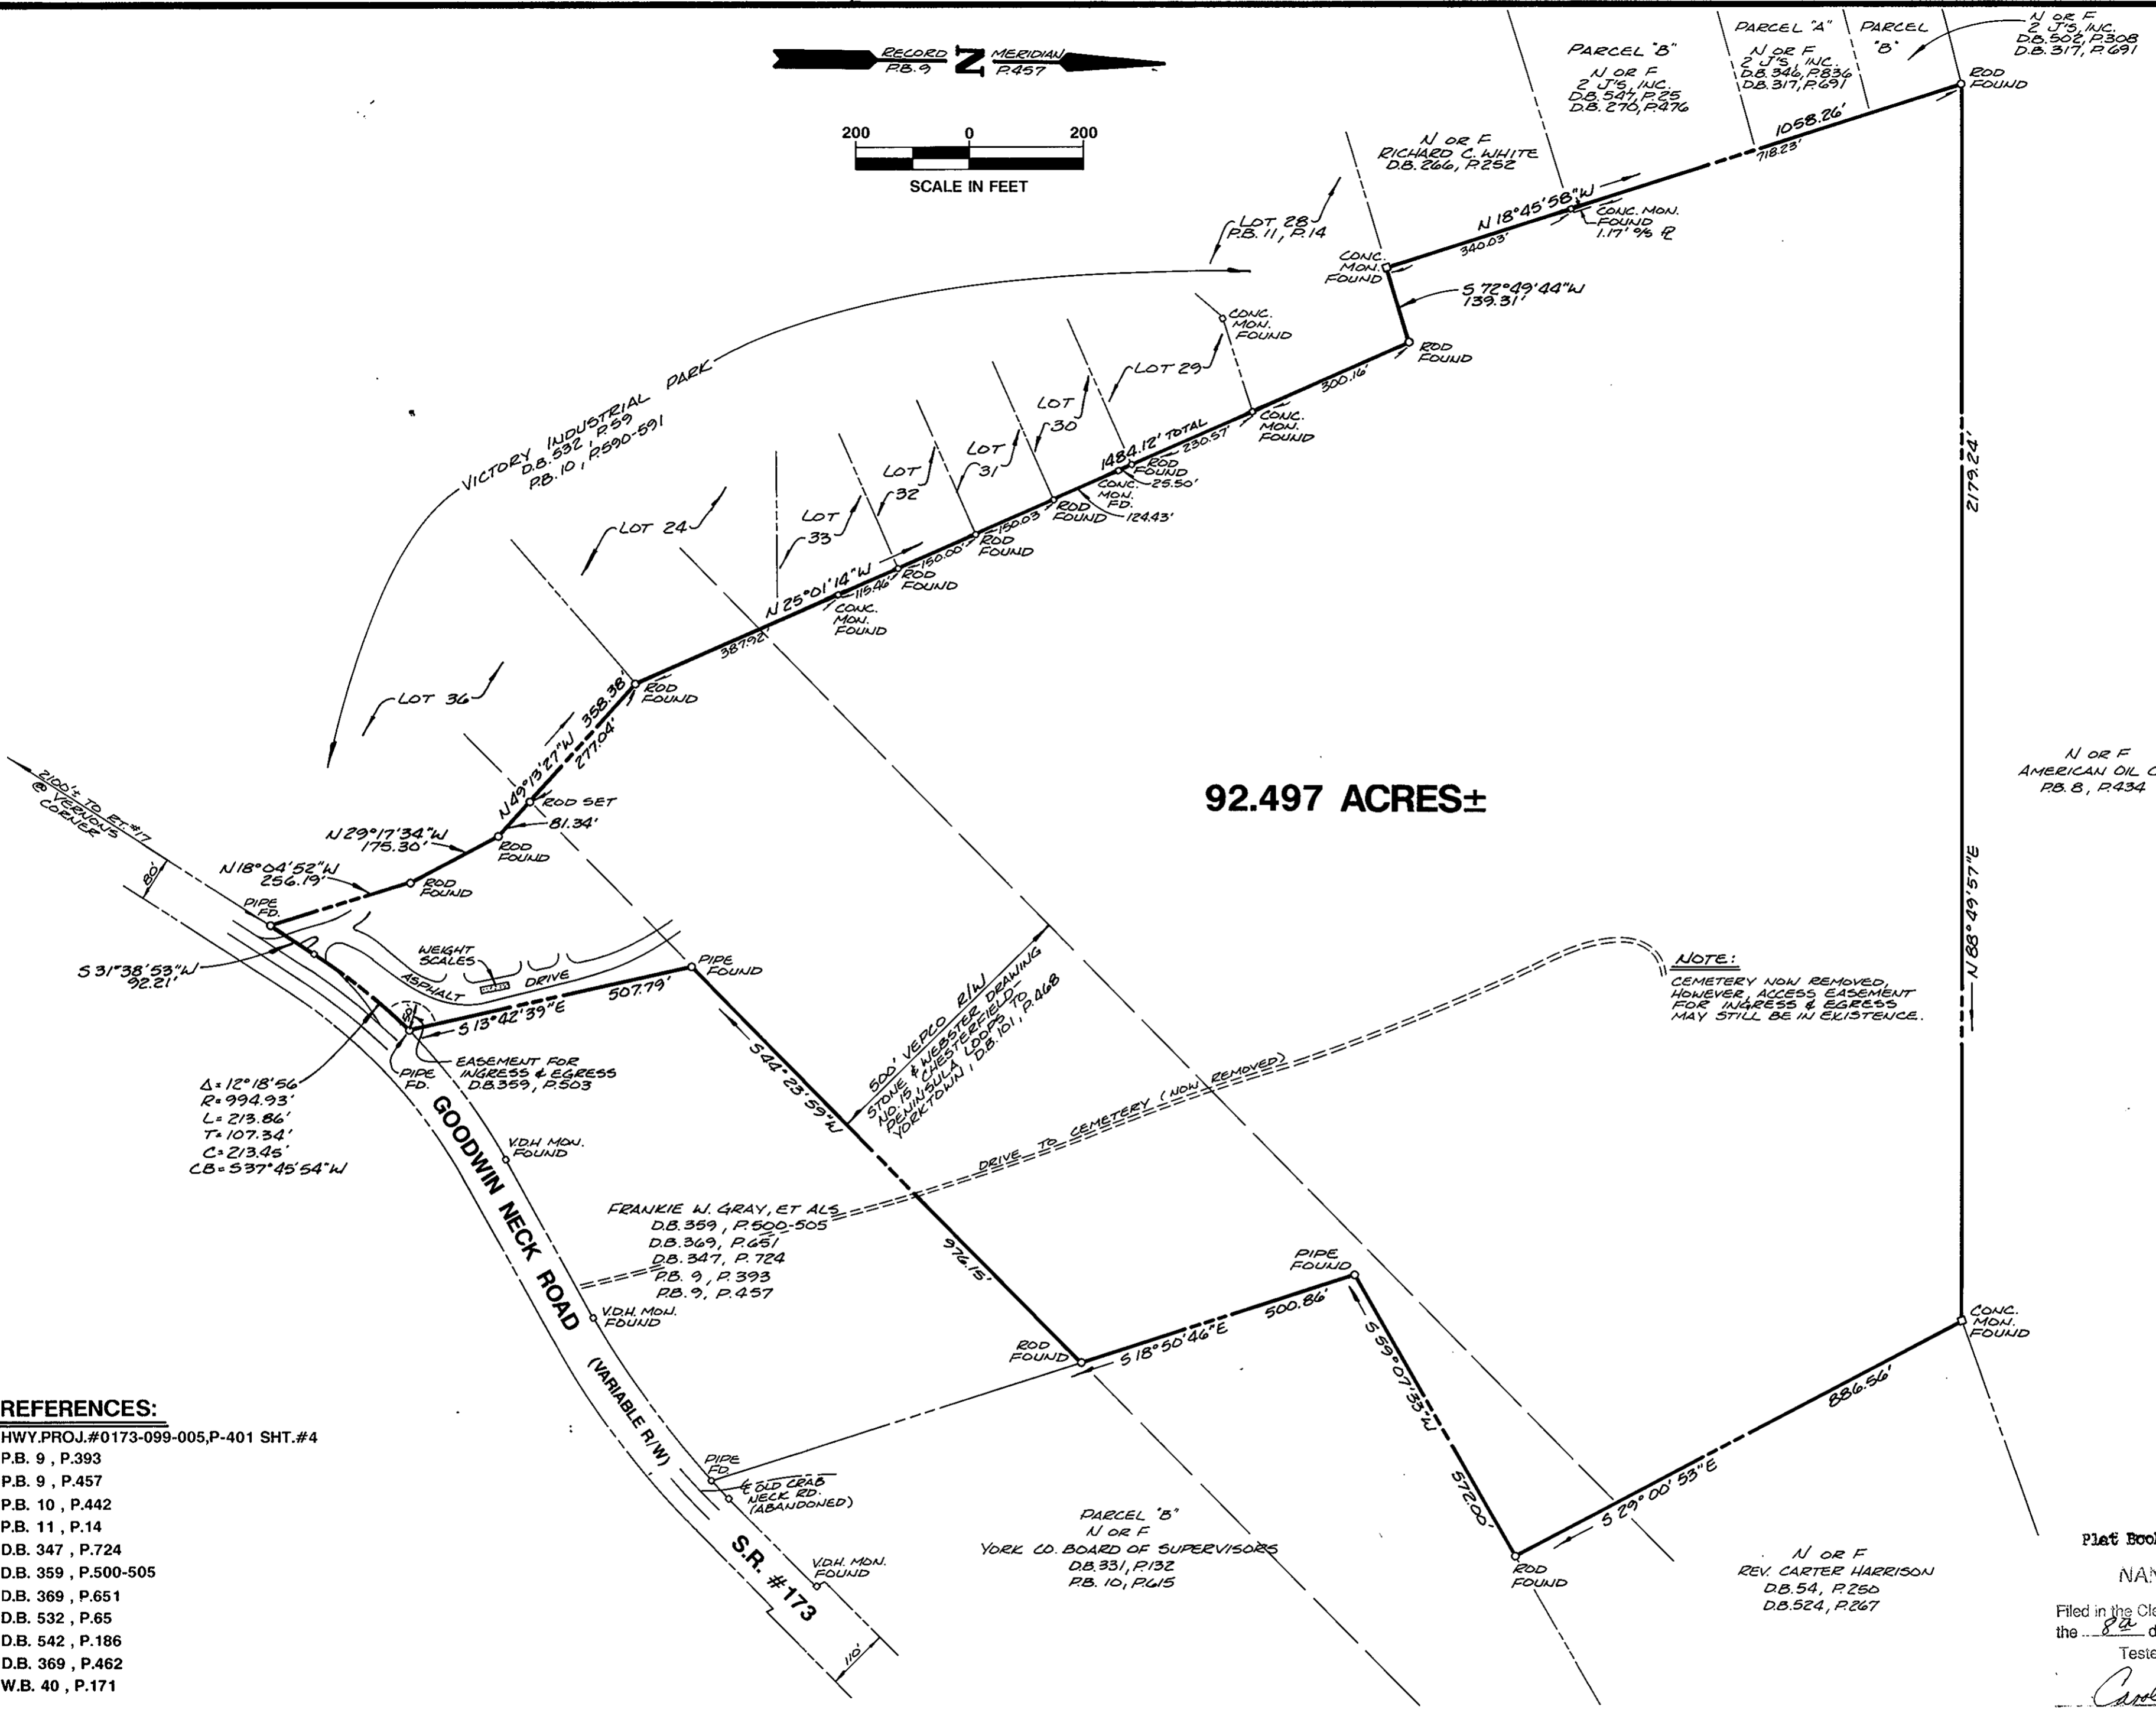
RECORD P.B. 9 Z MERIDIAN P.457

200 0 200
SCALE IN FEET

PARCEL "B"
N OR F
2 J'S, INC.
D.B. 547, P.25
D.B. 270, P.476

PARCEL "A"
N OR F
2 J'S, INC.
D.B. 346, P.836
D.B. 317, P.691

PARCEL "B"

N OR F
2 J'S, INC.
D.B. 502, P.308
D.B. 317, P.691

ROD FOUND

N OR F
RICHARD C. WHITE
D.B. 266, P.252

1058.26'
718.23'

N 18°45'58"W
CONC. MON. FOUND 1.17' o/s R
340.03'

LOT 28
P.B. 11, P.14

CONC. MON. FOUND

S 72°49'44"W
139.31'

CONC. MON. FOUND

ROD FOUND

VICTORY INDUSTRIAL PARK
D.B. 532, P.59
P.B. 10, P.590-591

LOT 29
300.16'
CONC. MON. FOUND
LOT 30
LOT 31
LOT 32
LOT 33
LOT 24
1484.12' TOTAL
230.57'
ROD FOUND
25.50'
CONC. MON. FD.
124.43'
ROD FOUND
150.03'
ROD FOUND
150.00'
ROD FOUND
115.46'
N 25°01'14"W
CONC. MON. FOUND
387.92'

2179.24'

ROD FOUND
LOT 36
358.38'
277.04'
N 49°13'27"W
ROD SET
81.34'

92.497 ACRES±

N OR F
AMERICAN OIL C
P.B. 8, P.434

N 88°49'57"E

2100'± TO RT. #17 @ VERNONS CORNER

N 29°17'34"W
175.30'
ROD FOUND

80'
N 18°04'52"W
256.19'
ROD FOUND
PIPE FD.

WEIGHT SCALES
ASPHALT DRIVE
PIPE FOUND
S 31°38'53"W
92.21'
507.79'
S 13°42'39"E

NOTE:
CEMETERY NOW REMOVED, HOWEVER, ACCESS EASEMENT FOR INGRESS & EGRESS MAY STILL BE IN EXISTENCE.

500' VEPCO R/W
STONE & WEBSTER DRAWING NO. 15, CHESTERFIELD-PENINSULA LOOPS TO YORKTOWN, D.B. 101, P.468

S 44°23'59"W

EASEMENT FOR INGRESS & EGRESS
D.B. 359, P.503
PIPE FD.

Δ=12°18'56
R=994.93'
L=213.86'
T=107.34'
C=213.45'
CB=S37°45'54"W

DRIVE TO CEMETERY (NOW REMOVED)

V.D.H. MON. FOUND

GOODWIN NECK ROAD

FRANKIE W. GRAY, ET ALS
D.B. 359, P.500-505
D.B. 369, P.651
D.B. 347, P.724
P.B. 9, P.393
P.B. 9, P.457

976.15'

PIPE FOUND
500.86'
ROD FOUND
S 18°50'46"E
S 59°07'53"W

CONC. MON. FOUND
886.56'

V.D.H. MON. FOUND

(VARIABLE R/W)

REFERENCES:
HWY.PROJ.#0173-099-005,P-401 SHT.#4
P.B. 9, P.393
P.B. 9, P.457
P.B. 10, P.442
P.B. 11, P.14
D.B. 347, P.724
D.B. 359, P.500-505
D.B. 369, P.651
D.B. 532, P.65
D.B. 542, P.186
D.B. 369, P.462
W.B. 40, P.171

PIPE FD.
℄ OLD CRAB NECK RD. (ABANDONED)

572.00'
S 29°00'53"E

S.R. #173
V.D.H. MON. FOUND
110'

PARCEL "B"
N OR F
YORK CO. BOARD OF SUPERVISORS
D.B. 331, P.132
P.B. 10, P.615

ROD FOUND

N OR F
REV. CARTER HARRISON
D.B. 54, P.250
D.B. 524, P.267

Plat Boo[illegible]
NA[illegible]
Filed in the Cl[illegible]
the 8a d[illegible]
Teste
Caro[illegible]